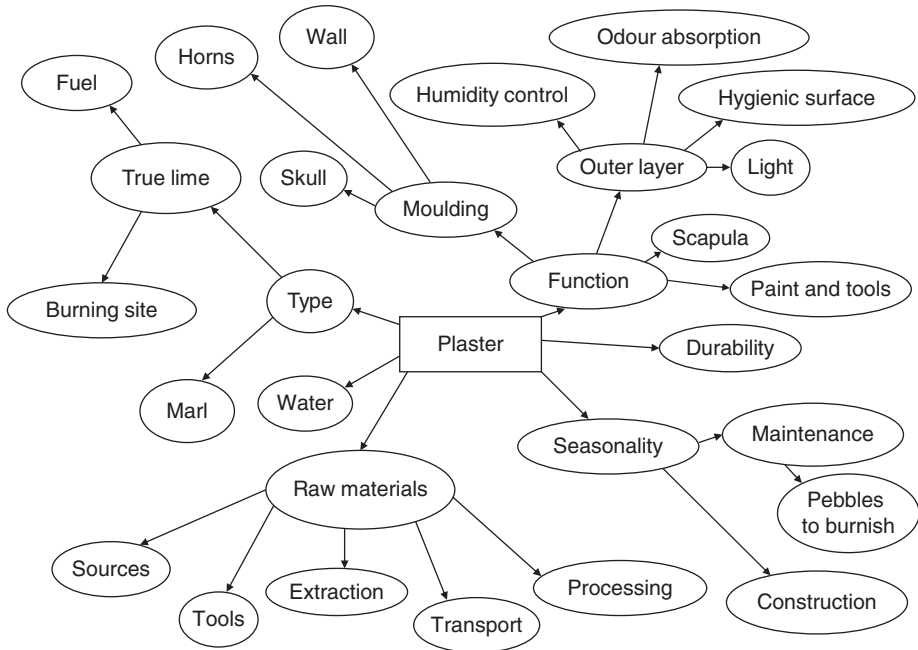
Plaster

Type

True lime

Fuel

Burning site

Marl

Water

Moulding

Horns

Wall

Skull

Function

Outer layer

Humidity control

Odour absorption

Hygienic surface

Light

Scapula

Paint and tools

Durability

Seasonality

Maintenance

Pebbles to burnish

Construction

Raw materials

Sources

Tools

Extraction

Transport

Processing